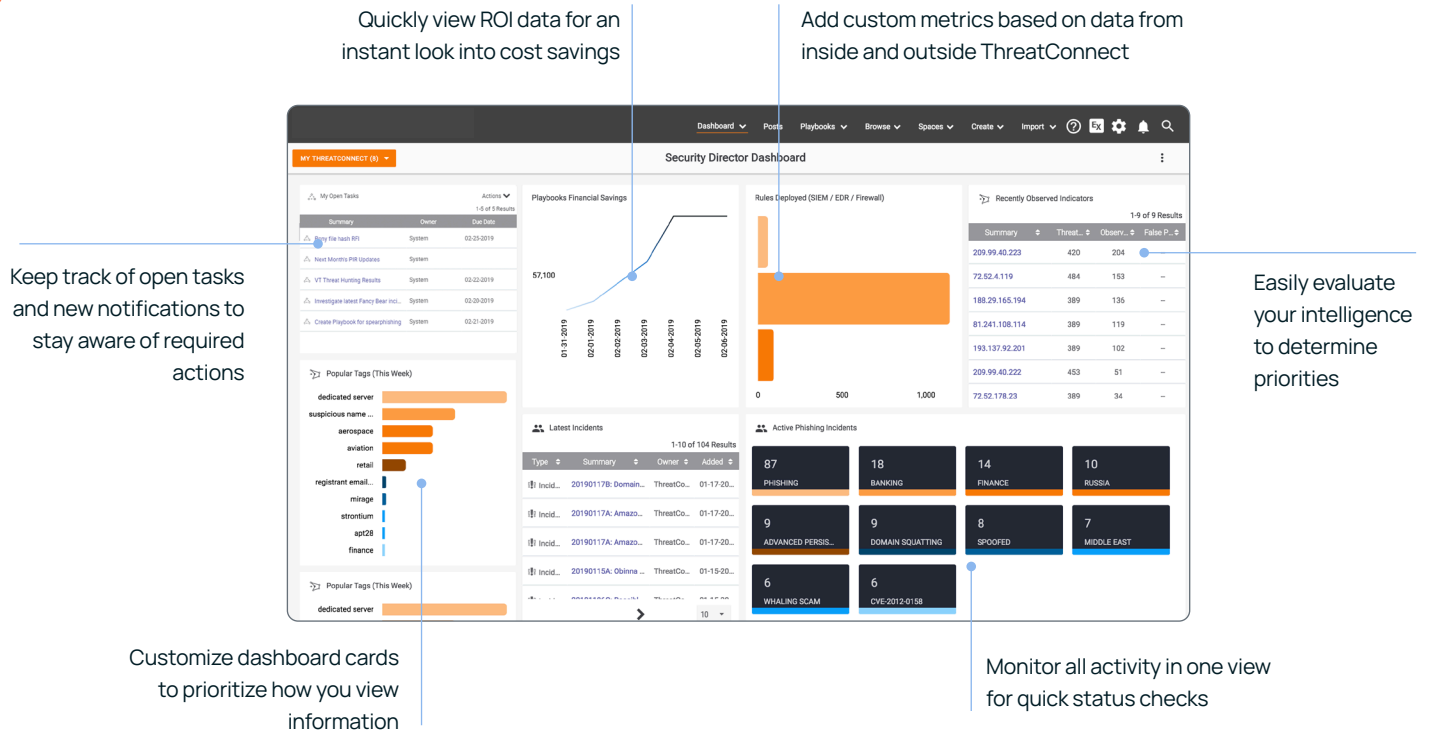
Quickly view ROI data for an instant look into cost savings

Add custom metrics based on data from inside and outside ThreatConnect

Dashboard Posts Playbooks Browse Spaces Create Import

MY THREATCONNECT (8)

Security Director Dashboard

My Open Tasks

Actions

1-5 of 5 Results

| Summary | Owner | Due Date |
|---|---|---|
| Bury file hash RFI | System | 02-25-2019 |
| Next Month's PIR Updates | System | |
| VT Threat Hunting Results | System | 02-22-2019 |
| Investigate latest Fancy Bear inci... | System | 02-20-2019 |
| Create Playbook for spearphishing | System | 02-21-2019 |

Playbooks Financial Savings

57,100

01-31-2019 02-01-2019 02-02-2019 02-03-2019 02-04-2019 02-05-2019 02-06-2019

Rules Deployed (SIEM / EDR / Firewall)

0 500 1,000

Recently Observed Indicators

1-9 of 9 Results

| Summary | Threat... | Observ... | False P... |
|---|---|---|---|
| 209.99.40.223 | 420 | 204 | |
| 72.52.4.119 | 484 | 153 | -- |
| 188.29.165.194 | 389 | 136 | -- |
| 81.241.108.114 | 389 | 119 | -- |
| 193.137.92.201 | 389 | 102 | -- |
| 209.99.40.222 | 453 | 51 | -- |
| 72.52.178.23 | 389 | 34 | -- |

Popular Tags (This Week)

dedicated server
suspicious name ...
aerospace
aviation
retail
registrant email...
mirage
strontium
apt28
finance

Latest Incidents

1-10 of 104 Results

| Type | Summary | Owner | Added |
|---|---|---|---|
| Incid... | 20190117B: Domain... | ThreatCo... | 01-17-20... |
| Incid... | 20190117A: Amazo... | ThreatCo... | 01-17-20... |
| Incid... | 20190117A: Amazo... | ThreatCo... | 01-17-20... |
| Incid... | 20190115A: Obinna ... | ThreatCo... | 01-15-20... |

10

Active Phishing Incidents

87 PHISHING
18 BANKING
14 FINANCE
10 RUSSIA
9 ADVANCED PERSIS...
9 DOMAIN SQUATTING
8 SPOOFED
7 MIDDLE EAST
6 WHALING SCAM
6 CVE-2012-0158

Popular Tags (This Week)

dedicated server

Keep track of open tasks and new notifications to stay aware of required actions

Easily evaluate your intelligence to determine priorities

Customize dashboard cards to prioritize how you view information

Monitor all activity in one view for quick status checks